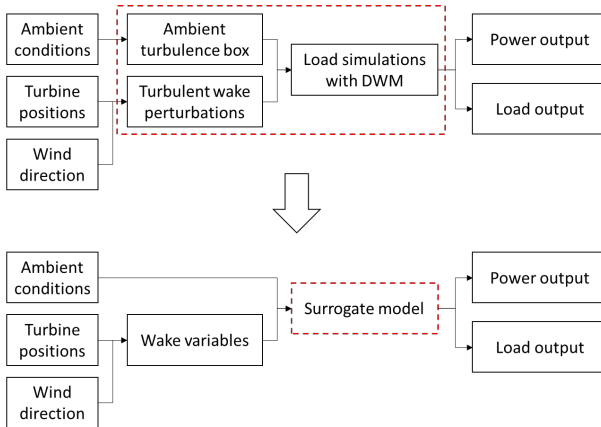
Ambient conditions

Turbine positions

Wind direction

Ambient turbulence box

Turbulent wake perturbations

Load simulations with DWM

Power output

Load output

Ambient conditions

Turbine positions

Wind direction

Wake variables

Surrogate model

Power output

Load output